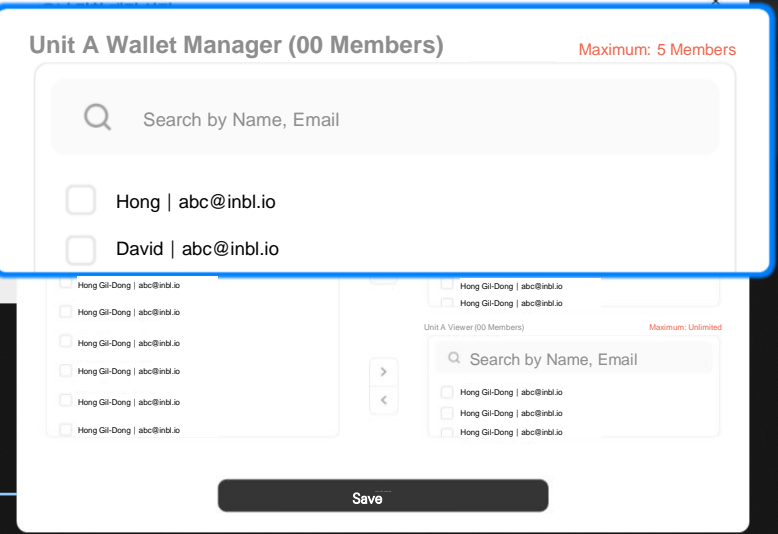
Unit A Wallet Manager (00 Members)
Maximum: 5 Members

Search by Name, Email

Hong | abc@inbl.io

David | abc@inbl.io

Hong Gil-Dong | abc@inbl.io
Hong Gil-Dong | abc@inbl.io
Hong Gil-Dong | abc@inbl.io
Hong Gil-Dong | abc@inbl.io
Hong Gil-Dong | abc@inbl.io
Hong Gil-Dong | abc@inbl.io

Hong Gil-Dong | abc@inbl.io
Hong Gil-Dong | abc@inbl.io

Unit A Viewer (00 Members)
Maximum: Unlimited

Search by Name, Email

Hong Gil-Dong | abc@inbl.io
Hong Gil-Dong | abc@inbl.io
Hong Gil-Dong | abc@inbl.io

Save